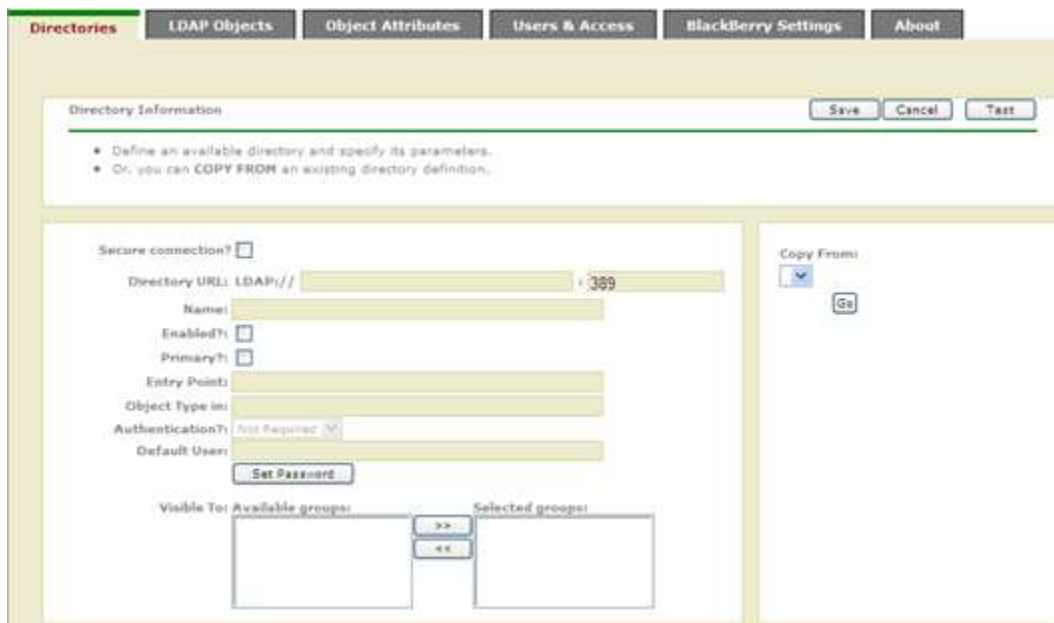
Directories | LDAP Objects | Object Attributes | Users & Access | BlackBerry Settings | About

Directory Information

Save Cancel Test

• Define an available directory and specify its parameters.
• Or, you can COPY FROM an existing directory definition.

Secure connection?
Directory URL: LDAP:// : 389
Name:
Enabled?:
Primary?:
Entry Point:
Object Type in:
Authentication?: Not Required
Default User:
Set Password

Visible To: Available groups:
>>
<<
Selected groups:

Copy From:
Go